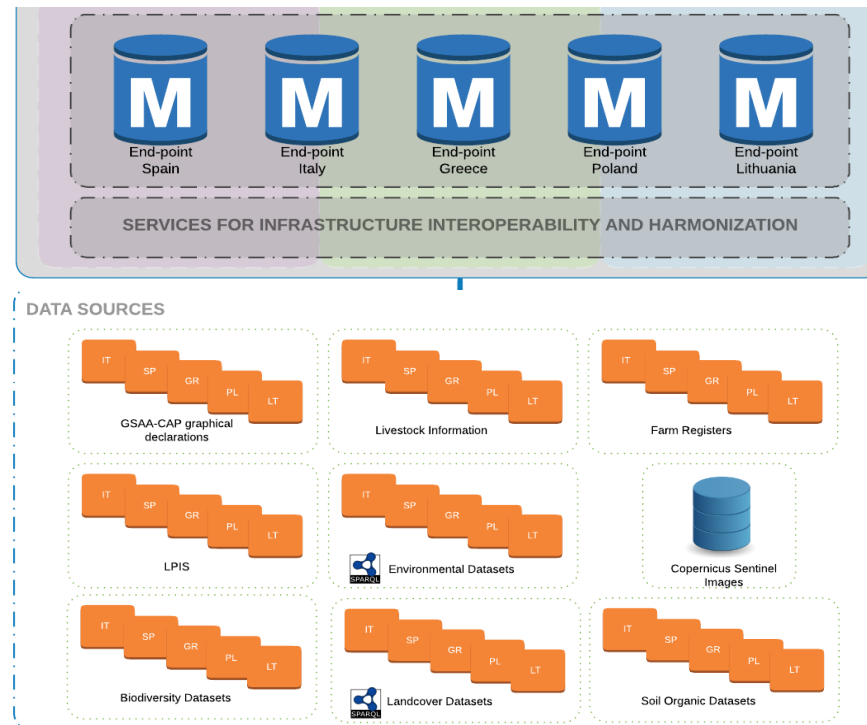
M
End-point
Spain

M
End-point
Italy

M
End-point
Greece

M
End-point
Poland

M
End-point
Lithuania

SERVICES FOR INFRASTRUCTURE INTEROPERABILITY AND HARMONIZATION

DATA SOURCES

IT SP GR PL LT
GSAA-CAP graphical declarations

IT SP GR PL LT
Livestock Information

IT SP GR PL LT
Farm Registers

IT SP GR PL LT
LPIS

IT SP GR PL LT
SPARQL Environmental Datasets

Copernicus Sentinel Images

IT SP GR PL LT
Biodiversity Datasets

IT SP GR PL LT
SPARQL Landcover Datasets

IT SP GR PL LT
Soil Organic Datasets